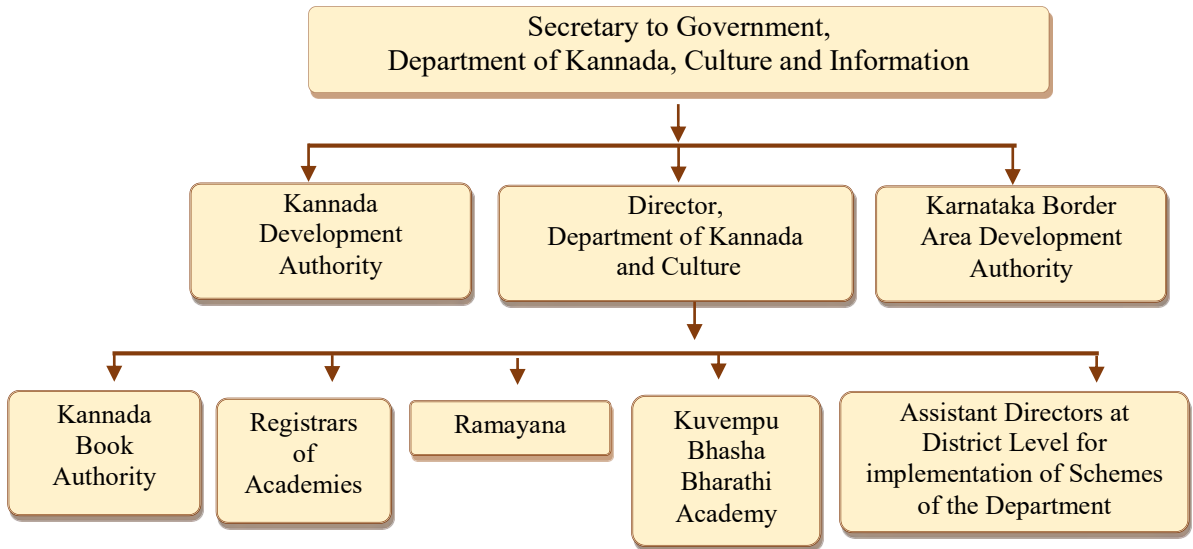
Secretary to Government,
Department of Kannada, Culture and Information

Kannada Development Authority

Director,
Department of Kannada and Culture

Karnataka Border Area Development Authority

Kannada Book Authority

Registrars of Academies

Ramayana

Kuvempu Bhasha Bharathi Academy

Assistant Directors at District Level for implementation of Schemes of the Department